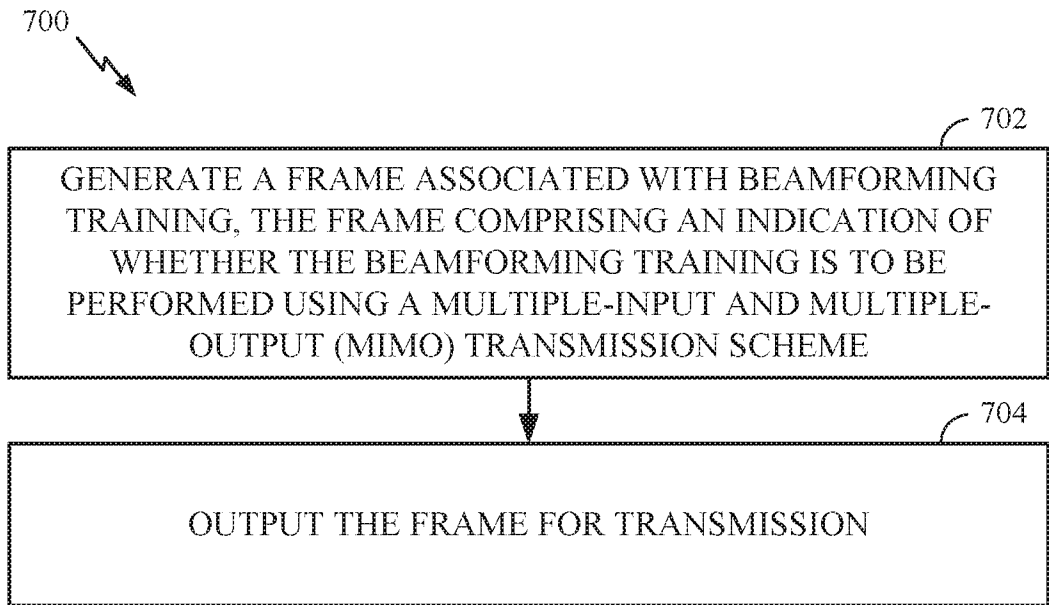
700

702

GENERATE A FRAME ASSOCIATED WITH BEAMFORMING TRAINING, THE FRAME COMPRISING AN INDICATION OF WHETHER THE BEAMFORMING TRAINING IS TO BE PERFORMED USING A MULTIPLE-INPUT AND MULTIPLE-OUTPUT (MIMO) TRANSMISSION SCHEME

704

OUTPUT THE FRAME FOR TRANSMISSION